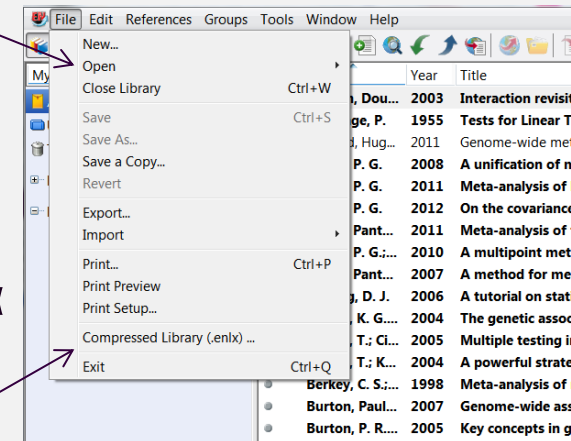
File Edit References Groups Tools Window Help

New...
Open
Close Library Ctrl+W
Save Ctrl+S
Save As...
Save a Copy...
Revert
Export...
Import
Print... Ctrl+P
Print Preview
Print Setup...
Compressed Library (.enlx) ...
Exit Ctrl+Q

My

| | Year | Title |
|---|---|---|
| n, Dou... | 2003 | Interaction revisit |
| ge, P. | 1955 | Tests for Linear T |
| d, Hug... | 2011 | Genome-wide met |
| P. G. | 2008 | A unification of n |
| P. G. | 2011 | Meta-analysis of |
| P. G. | 2012 | On the covariance |
| Pant... | 2011 | Meta-analysis of |
| P. G.;... | 2010 | A multipoint met |
| Pant... | 2007 | A method for me |
| g, D. J. | 2006 | A tutorial on stat |
| K. G.... | 2004 | The genetic assoc |
| , T.; Ci... | 2005 | Multiple testing i |
| , T.; K... | 2004 | A powerful strate |
| Berkey, C. S.;... | 1998 | Meta-analysis of |
| Burton, Paul... | 2007 | Genome-wide ass |
| Burton, P. R.... | 2005 | Key concepts in g |